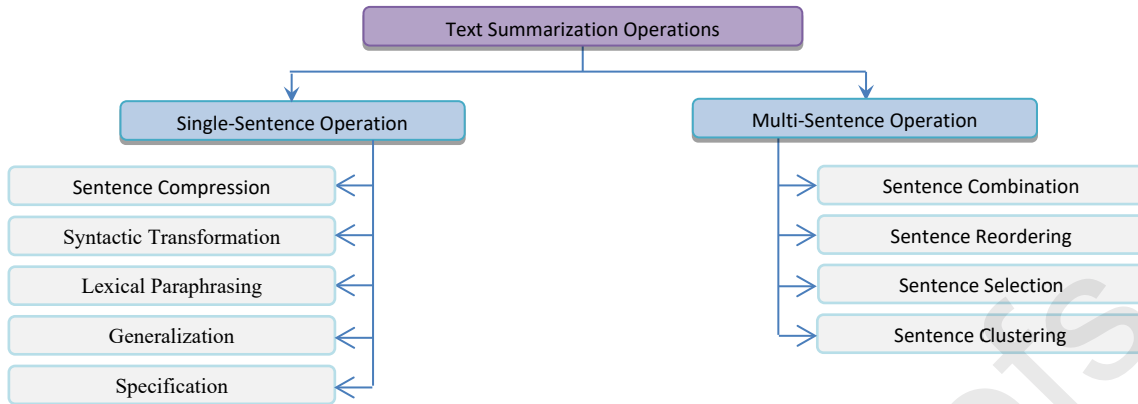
Text Summarization Operations

Single-Sentence Operation

Sentence Compression

Syntactic Transformation

Lexical Paraphrasing

Generalization

Specification

Multi-Sentence Operation

Sentence Combination

Sentence Reordering

Sentence Selection

Sentence Clustering